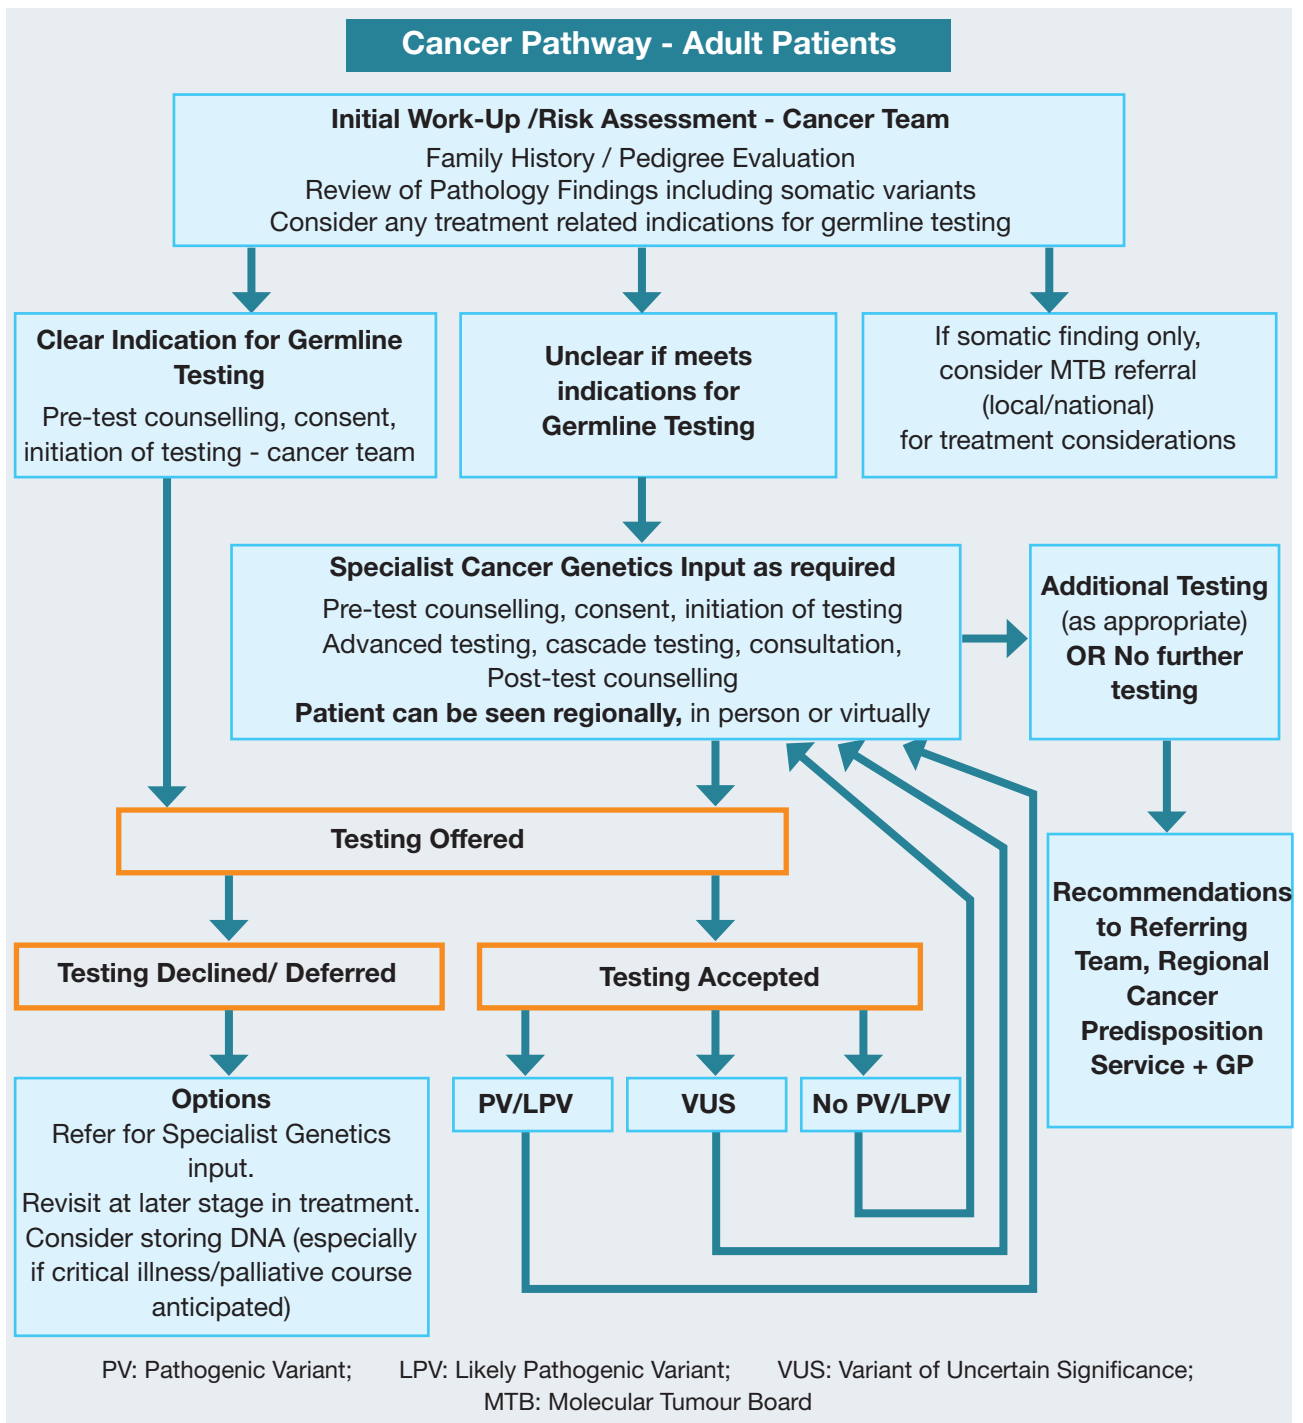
Cancer Pathway - Adult Patients

Initial Work-Up /Risk Assessment - Cancer Team
Family History / Pedigree Evaluation
Review of Pathology Findings including somatic variants
Consider any treatment related indications for germline testing

Clear Indication for Germline Testing
Pre-test counselling, consent, initiation of testing - cancer team

Unclear if meets indications for Germline Testing

If somatic finding only, consider MTB referral (local/national) for treatment considerations

Specialist Cancer Genetics Input as required
Pre-test counselling, consent, initiation of testing
Advanced testing, cascade testing, consultation,
Post-test counselling
Patient can be seen regionally, in person or virtually

Additional Testing (as appropriate) OR No further testing

Testing Offered

Recommendations to Referring Team, Regional Cancer Predisposition Service + GP

Testing Declined/ Deferred

Testing Accepted

Options
Refer for Specialist Genetics input.
Revisit at later stage in treatment.
Consider storing DNA (especially if critical illness/palliative course anticipated)

PV/LPV

VUS

No PV/LPV

PV: Pathogenic Variant; LPV: Likely Pathogenic Variant; VUS: Variant of Uncertain Significance; MTB: Molecular Tumour Board